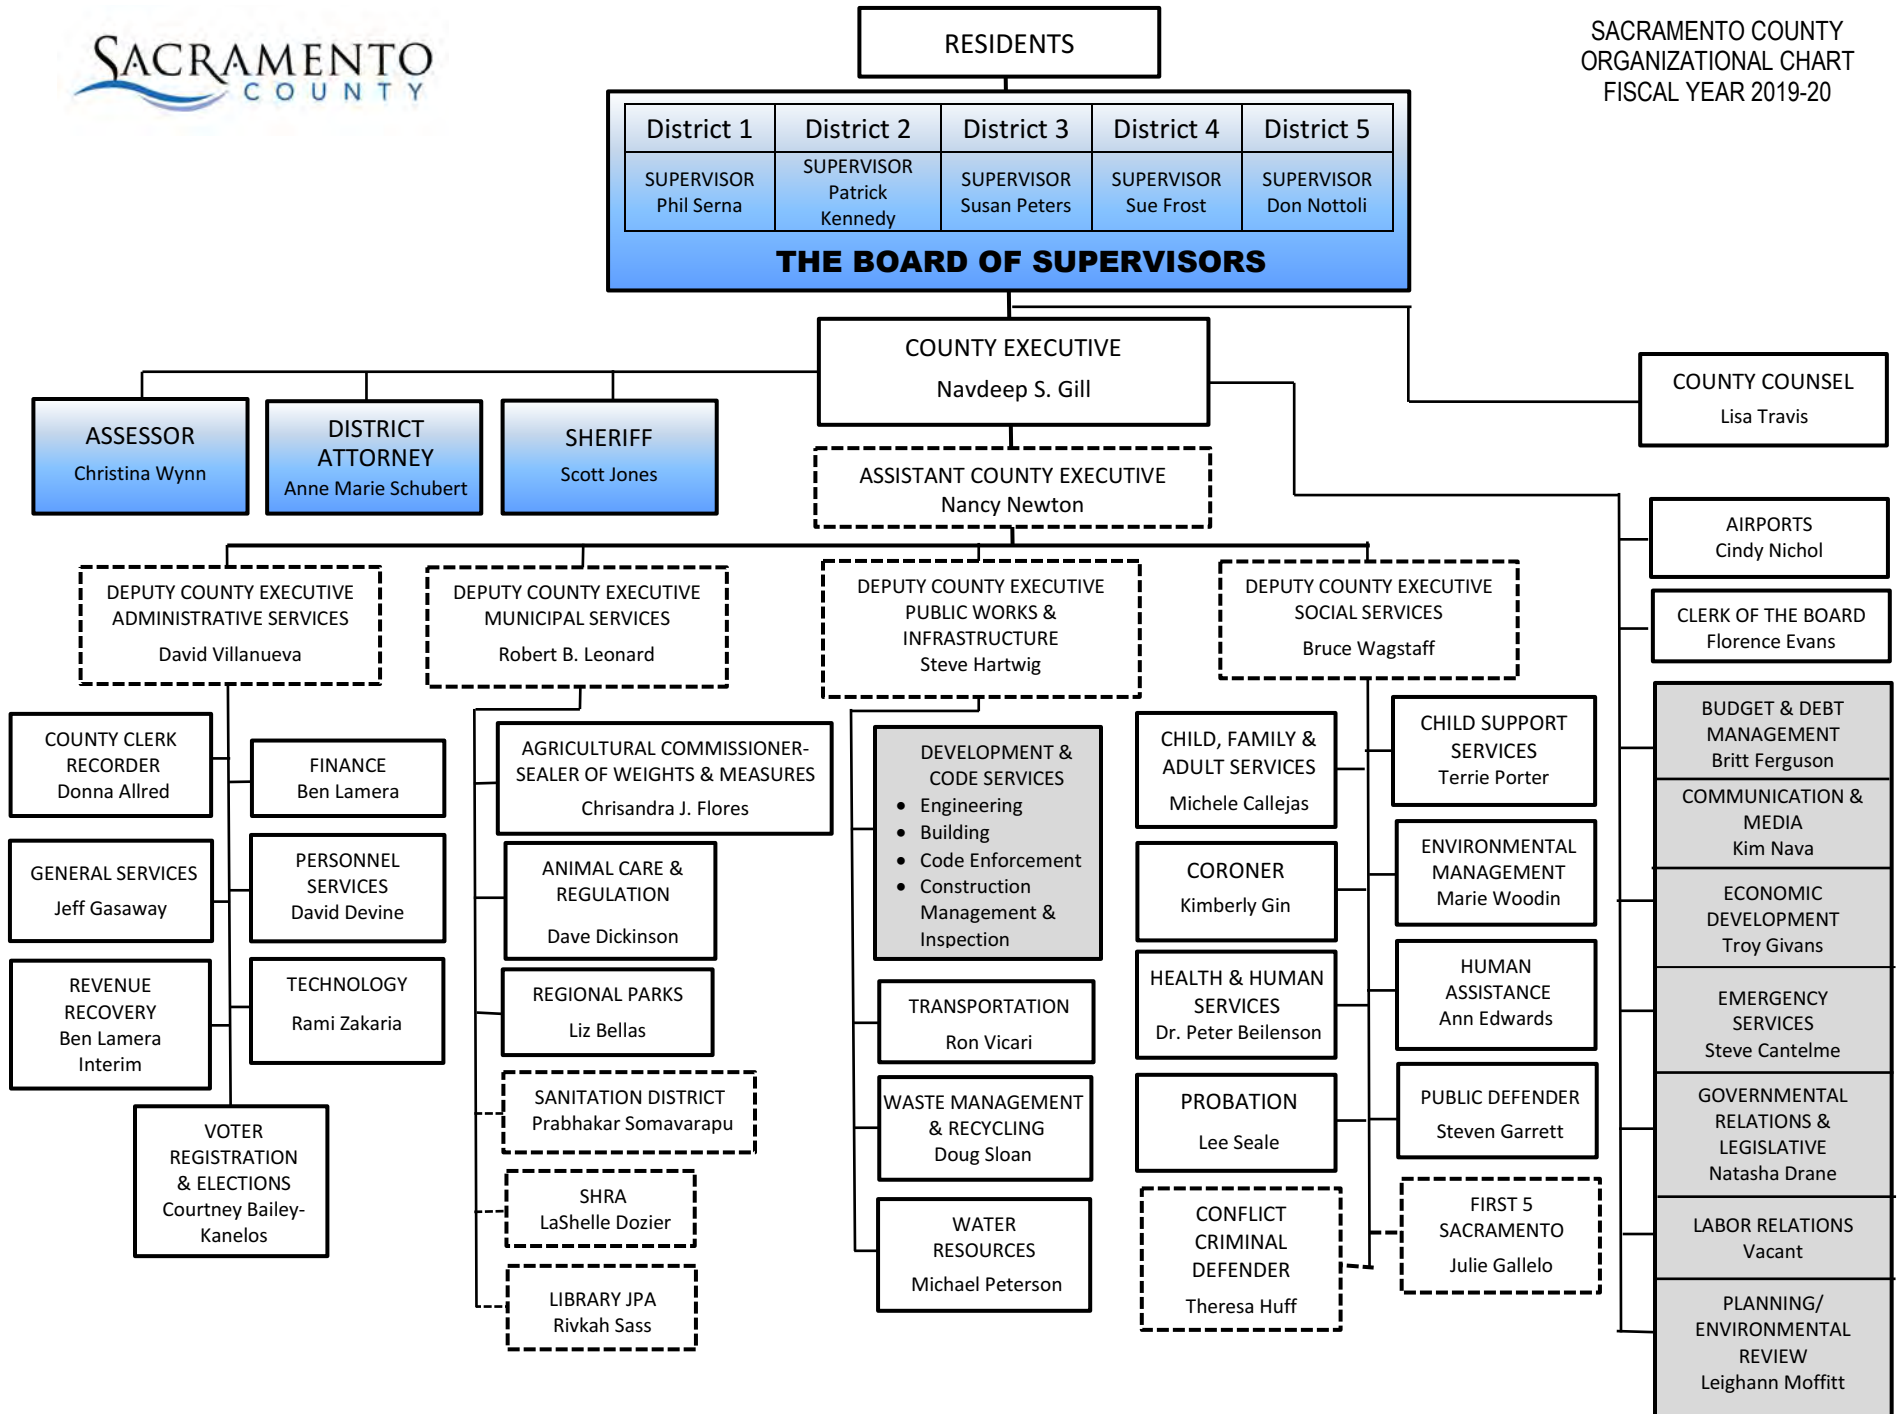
SACRAMENTO COUNTY

RESIDENTS

SACRAMENTO COUNTY ORGANIZATIONAL CHART FISCAL YEAR 2019-20

| District 1 | District 2 | District 3 | District 4 | District 5 |
|---|---|---|---|---|
| SUPERVISOR Phil Serna | SUPERVISOR Patrick Kennedy | SUPERVISOR Susan Peters | SUPERVISOR Sue Frost | SUPERVISOR Don Nottoli |

THE BOARD OF SUPERVISORS

COUNTY EXECUTIVE
Navdeep S. Gill

COUNTY COUNSEL
Lisa Travis

ASSESSOR
Christina Wynn

DISTRICT ATTORNEY
Anne Marie Schubert

SHERIFF
Scott Jones

ASSISTANT COUNTY EXECUTIVE
Nancy Newton

AIRPORTS
Cindy Nichol

CLERK OF THE BOARD
Florence Evans

DEPUTY COUNTY EXECUTIVE ADMINISTRATIVE SERVICES
David Villanueva

DEPUTY COUNTY EXECUTIVE MUNICIPAL SERVICES
Robert B. Leonard

DEPUTY COUNTY EXECUTIVE PUBLIC WORKS & INFRASTRUCTURE
Steve Hartwig

DEPUTY COUNTY EXECUTIVE SOCIAL SERVICES
Bruce Wagstaff

COUNTY CLERK RECORDER
Donna Allred

FINANCE
Ben Lamera

GENERAL SERVICES
Jeff Gasaway

PERSONNEL SERVICES
David Devine

REVENUE RECOVERY
Ben Lamera
Interim

TECHNOLOGY
Rami Zakaria

VOTER REGISTRATION & ELECTIONS
Courtney Bailey-Kanelos

AGRICULTURAL COMMISSIONER-SEALER OF WEIGHTS & MEASURES
Chrisandra J. Flores

ANIMAL CARE & REGULATION
Dave Dickinson

REGIONAL PARKS
Liz Bellas

SANITATION DISTRICT
Prabhakar Somavarapu

SHRA
LaShelle Dozier

LIBRARY JPA
Rivkah Sass

DEVELOPMENT & CODE SERVICES
• Engineering
• Building
• Code Enforcement
• Construction Management & Inspection

TRANSPORTATION
Ron Vicari

WASTE MANAGEMENT & RECYCLING
Doug Sloan

WATER RESOURCES
Michael Peterson

CHILD, FAMILY & ADULT SERVICES
Michele Callejas

CORONER
Kimberly Gin

HEALTH & HUMAN SERVICES
Dr. Peter Beilenson

PROBATION
Lee Seale

CONFLICT CRIMINAL DEFENDER
Theresa Huff

CHILD SUPPORT SERVICES
Terrie Porter

ENVIRONMENTAL MANAGEMENT
Marie Woodin

HUMAN ASSISTANCE
Ann Edwards

PUBLIC DEFENDER
Steven Garrett

FIRST 5 SACRAMENTO
Julie Gallelo

BUDGET & DEBT MANAGEMENT
Britt Ferguson

COMMUNICATION & MEDIA
Kim Nava

ECONOMIC DEVELOPMENT
Troy Givans

EMERGENCY SERVICES
Steve Cantelme

GOVERNMENTAL RELATIONS & LEGISLATIVE
Natasha Drane

LABOR RELATIONS
Vacant

PLANNING/ ENVIRONMENTAL REVIEW
Leighann Moffitt